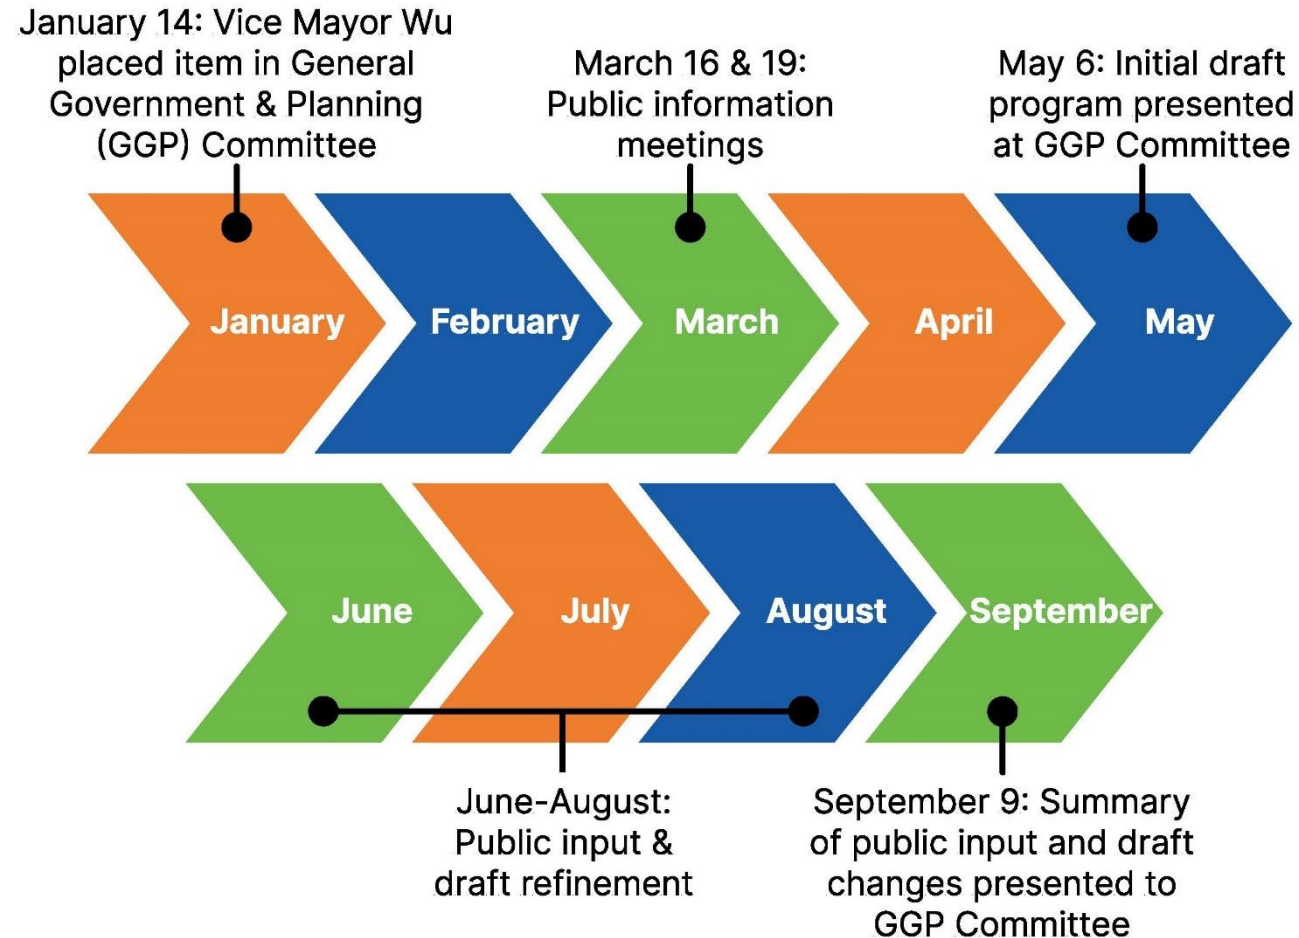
January 14: Vice Mayor Wu placed item in General Government & Planning (GGP) Committee

March 16 & 19: Public information meetings

May 6: Initial draft program presented at GGP Committee

January

February

March

April

May

June

July

August

September

June-August: Public input & draft refinement

September 9: Summary of public input and draft changes presented to GGP Committee